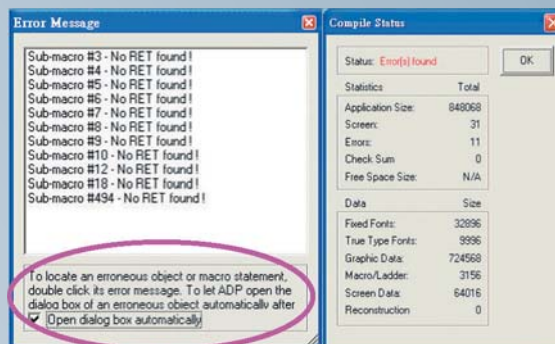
Error Message

Sub-macro #3 - No RET found !
Sub-macro #4 - No RET found !
Sub-macro #5 - No RET found !
Sub-macro #6 - No RET found !
Sub-macro #7 - No RET found !
Sub-macro #8 - No RET found !
Sub-macro #9 - No RET found !
Sub-macro #10 - No RET found !
Sub-macro #12 - No RET found !
Sub-macro #18 - No RET found !
Sub-macro #494 - No RET found !

To locate an erroneous object or macro statement, double click its error message. To let ADP open the dialog box of an erroneous object automatically after

Open dialog box automatically

Compile Status

Status: Error(s) found

OK

| Statistics | Total |
|---|---|
| Application Size: | 848068 |
| Screen: | 31 |
| Errors: | 11 |
| Check Sum | 0 |
| Free Space Size: | N/A |

| Data | Size |
|---|---|
| Fixed Fonts: | 32896 |
| True Type Fonts: | 9996 |
| Graphic Data: | 724568 |
| Macro/Ladder: | 3156 |
| Screen Data: | 64016 |
| Reconstruction | 0 |